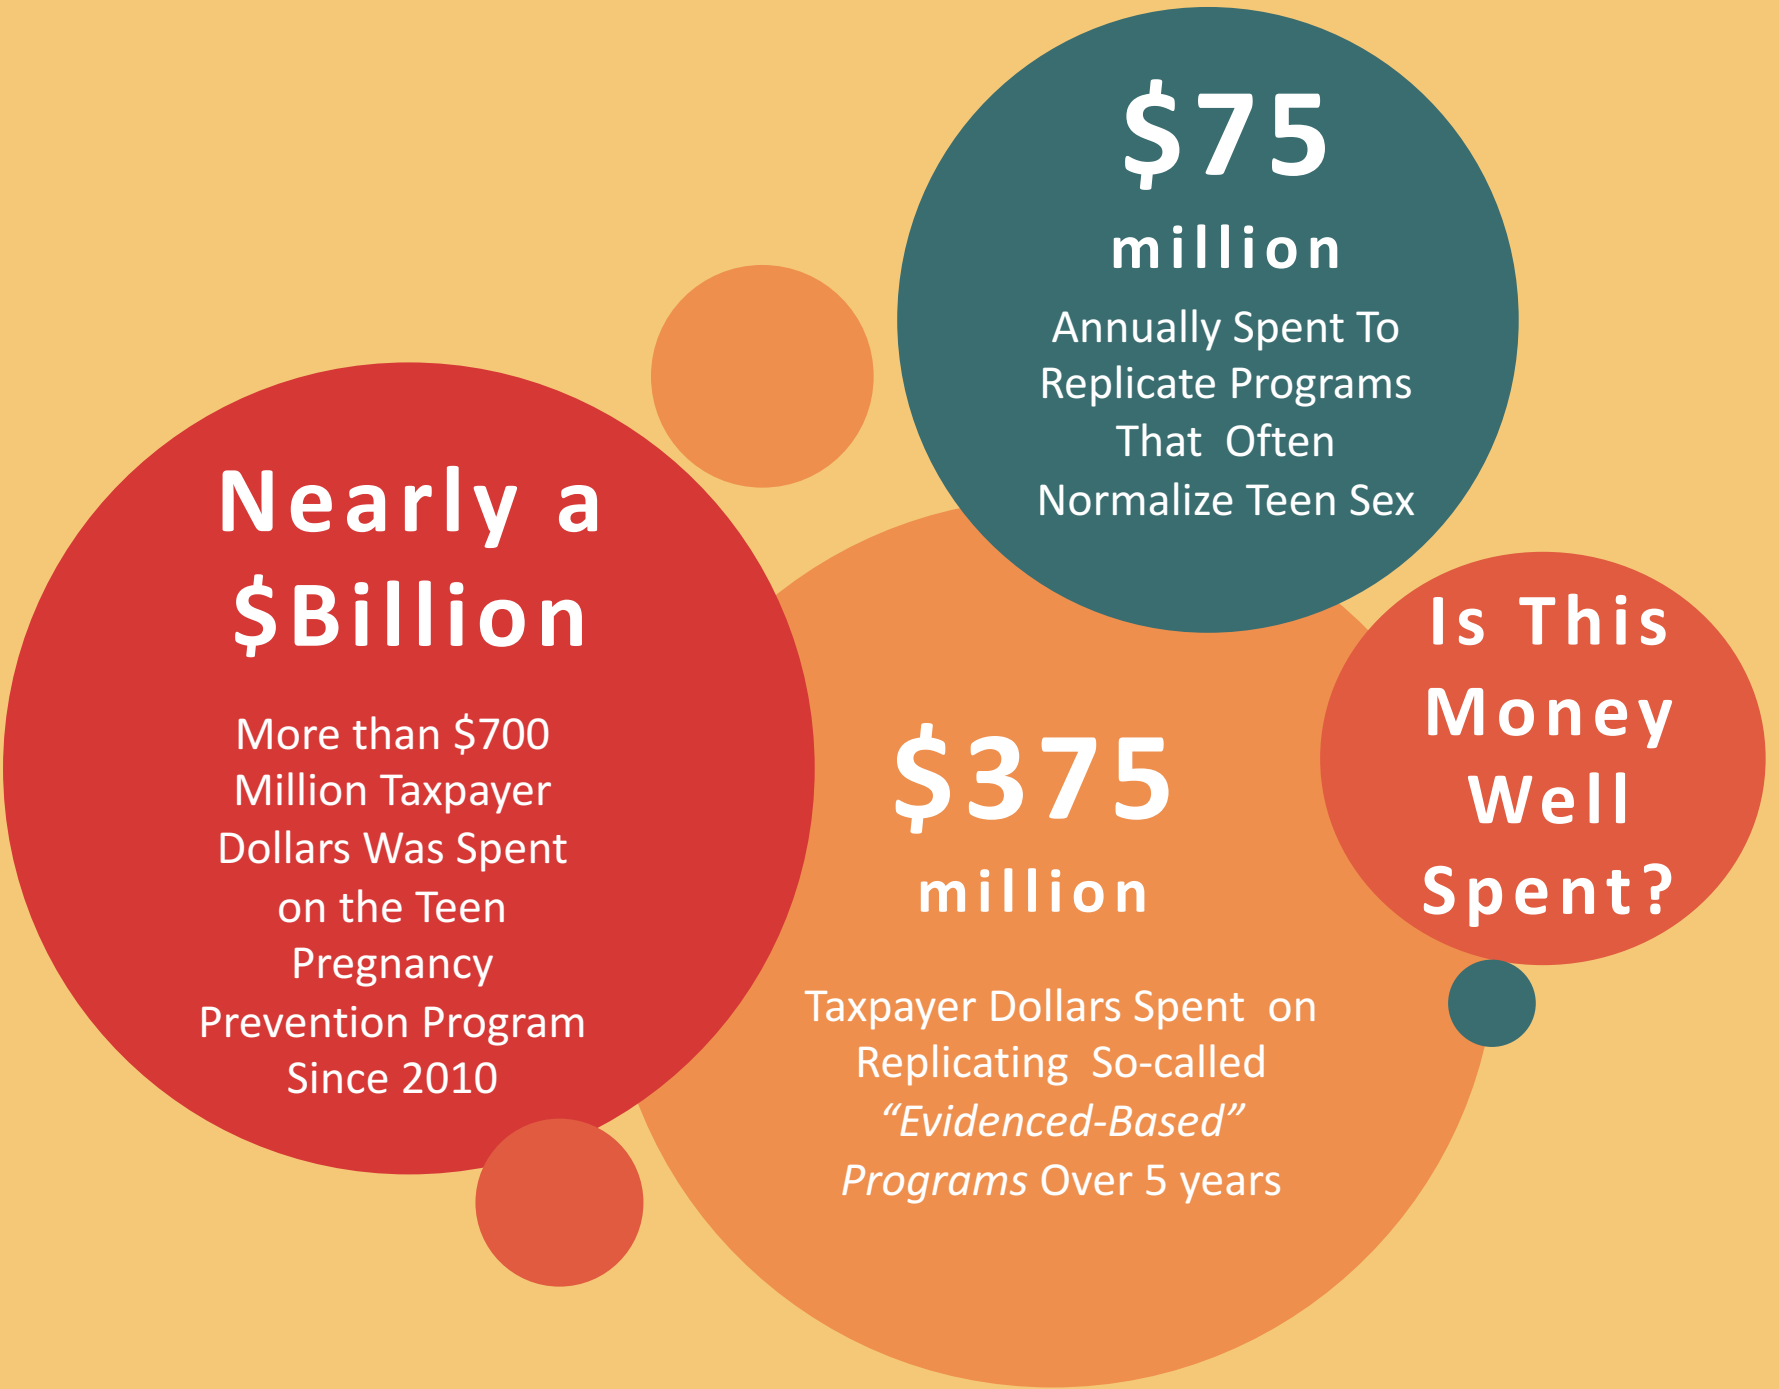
$75 million

Annually Spent To Replicate Programs That Often Normalize Teen Sex

Nearly a $Billion

More than $700 Million Taxpayer Dollars Was Spent on the Teen Pregnancy Prevention Program Since 2010

$375 million

Taxpayer Dollars Spent on Replicating So-called “Evidenced-Based” Programs Over 5 years

Is This Money Well Spent?